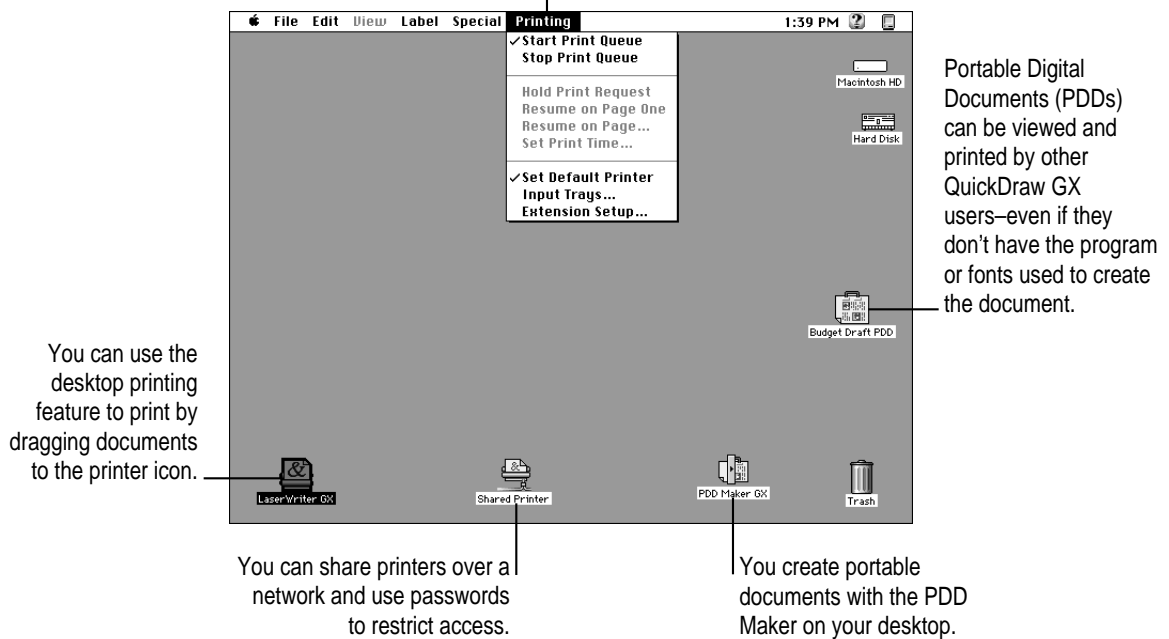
File Edit View Label Special Printing 1:39 PM

✓Start Print Queue
Stop Print Queue

Hold Print Request
Resume on Page One
Resume on Page…
Set Print Time…

✓Set Default Printer
Input Trays…
Extension Setup…

Macintosh HD

Hard Disk

Portable Digital Documents (PDDs) can be viewed and printed by other QuickDraw GX users–even if they don't have the program or fonts used to create the document.

Budget Draft PDD

You can use the desktop printing feature to print by dragging documents to the printer icon.

LaserWriter GX

Shared Printer

PDD Maker GX

Trash

You can share printers over a network and use passwords to restrict access.

You create portable documents with the PDD Maker on your desktop.